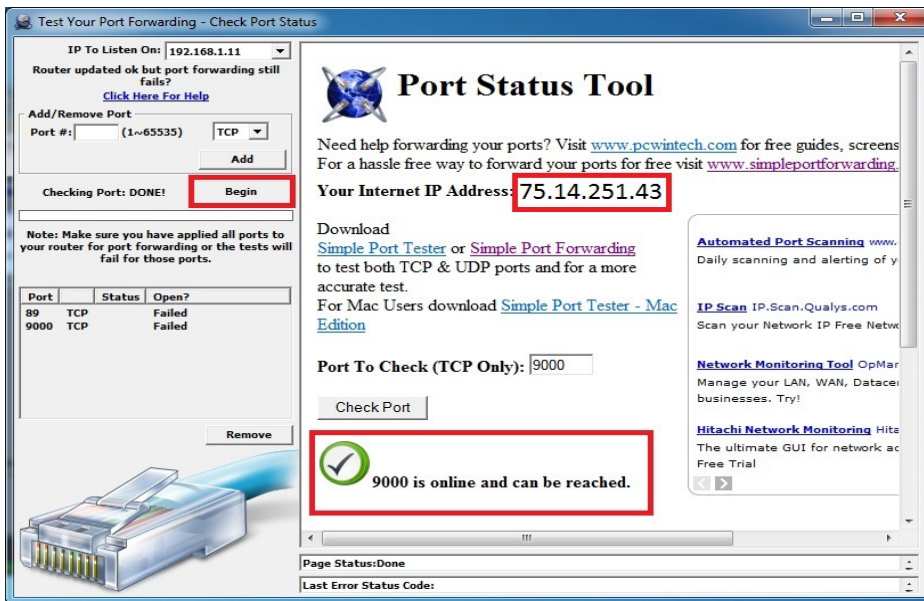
Test Your Port Forwarding - Check Port Status

IP To Listen On: 192.168.1.11

Router updated ok but port forwarding still fails?

Click Here For Help

Add/Remove Port

Port #: (1~65535) TCP

Add

Checking Port: DONE! Begin

Note: Make sure you have applied all ports to your router for port forwarding or the tests will fail for those ports.

| Port | | Status | Open? |
|---|---|---|---|
| 89 | TCP | | Failed |
| 9000 | TCP | | Failed |

Remove

Port Status Tool

Need help forwarding your ports? Visit www.pcwintech.com for free guides, screens
For a hassle free way to forward your ports for free visit www.simpleportforwarding.

Your Internet IP Address: 75.14.251.43

Download
Simple Port Tester or Simple Port Forwarding
to test both TCP & UDP ports and for a more accurate test.
For Mac Users download Simple Port Tester - Mac Edition

Port To Check (TCP Only): 9000

Check Port

9000 is online and can be reached.

Automated Port Scanning www.
Daily scanning and alerting of y

IP Scan IP.Scan.Qualys.com
Scan your Network IP Free Netw

Network Monitoring Tool OpMar
Manage your LAN, WAN, Datacer
businesses. Try!

Hitachi Network Monitoring Hita
The ultimate GUI for network ac
Free Trial

Page Status:Done

Last Error Status Code: